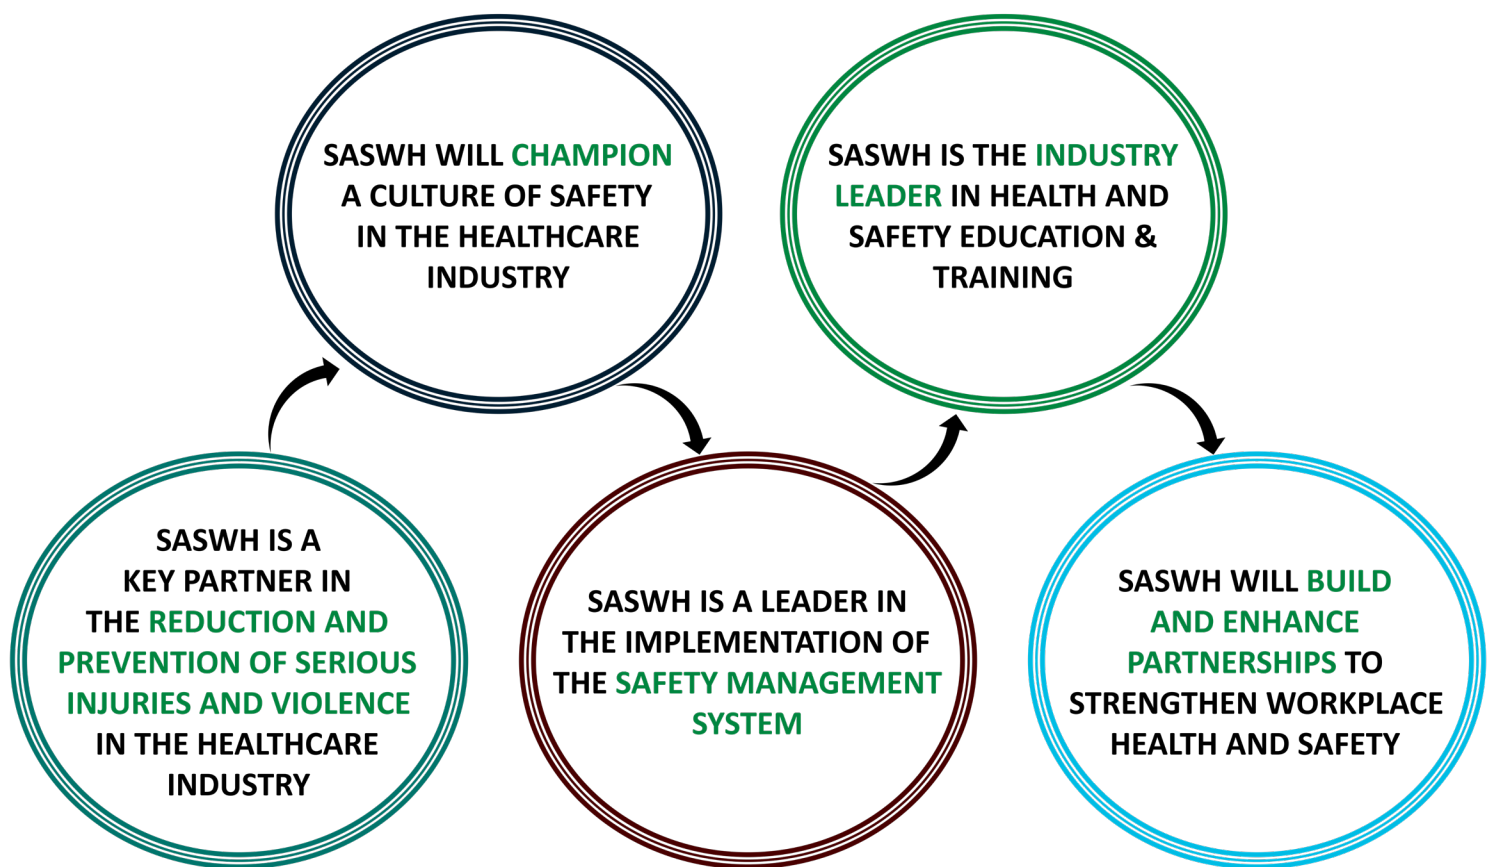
SASWH WILL CHAMPION A CULTURE OF SAFETY IN THE HEALTHCARE INDUSTRY

SASWH IS THE INDUSTRY LEADER IN HEALTH AND SAFETY EDUCATION & TRAINING

SASWH IS A KEY PARTNER IN THE REDUCTION AND PREVENTION OF SERIOUS INJURIES AND VIOLENCE IN THE HEALTHCARE INDUSTRY

SASWH IS A LEADER IN THE IMPLEMENTATION OF THE SAFETY MANAGEMENT SYSTEM

SASWH WILL BUILD AND ENHANCE PARTNERSHIPS TO STRENGTHEN WORKPLACE HEALTH AND SAFETY